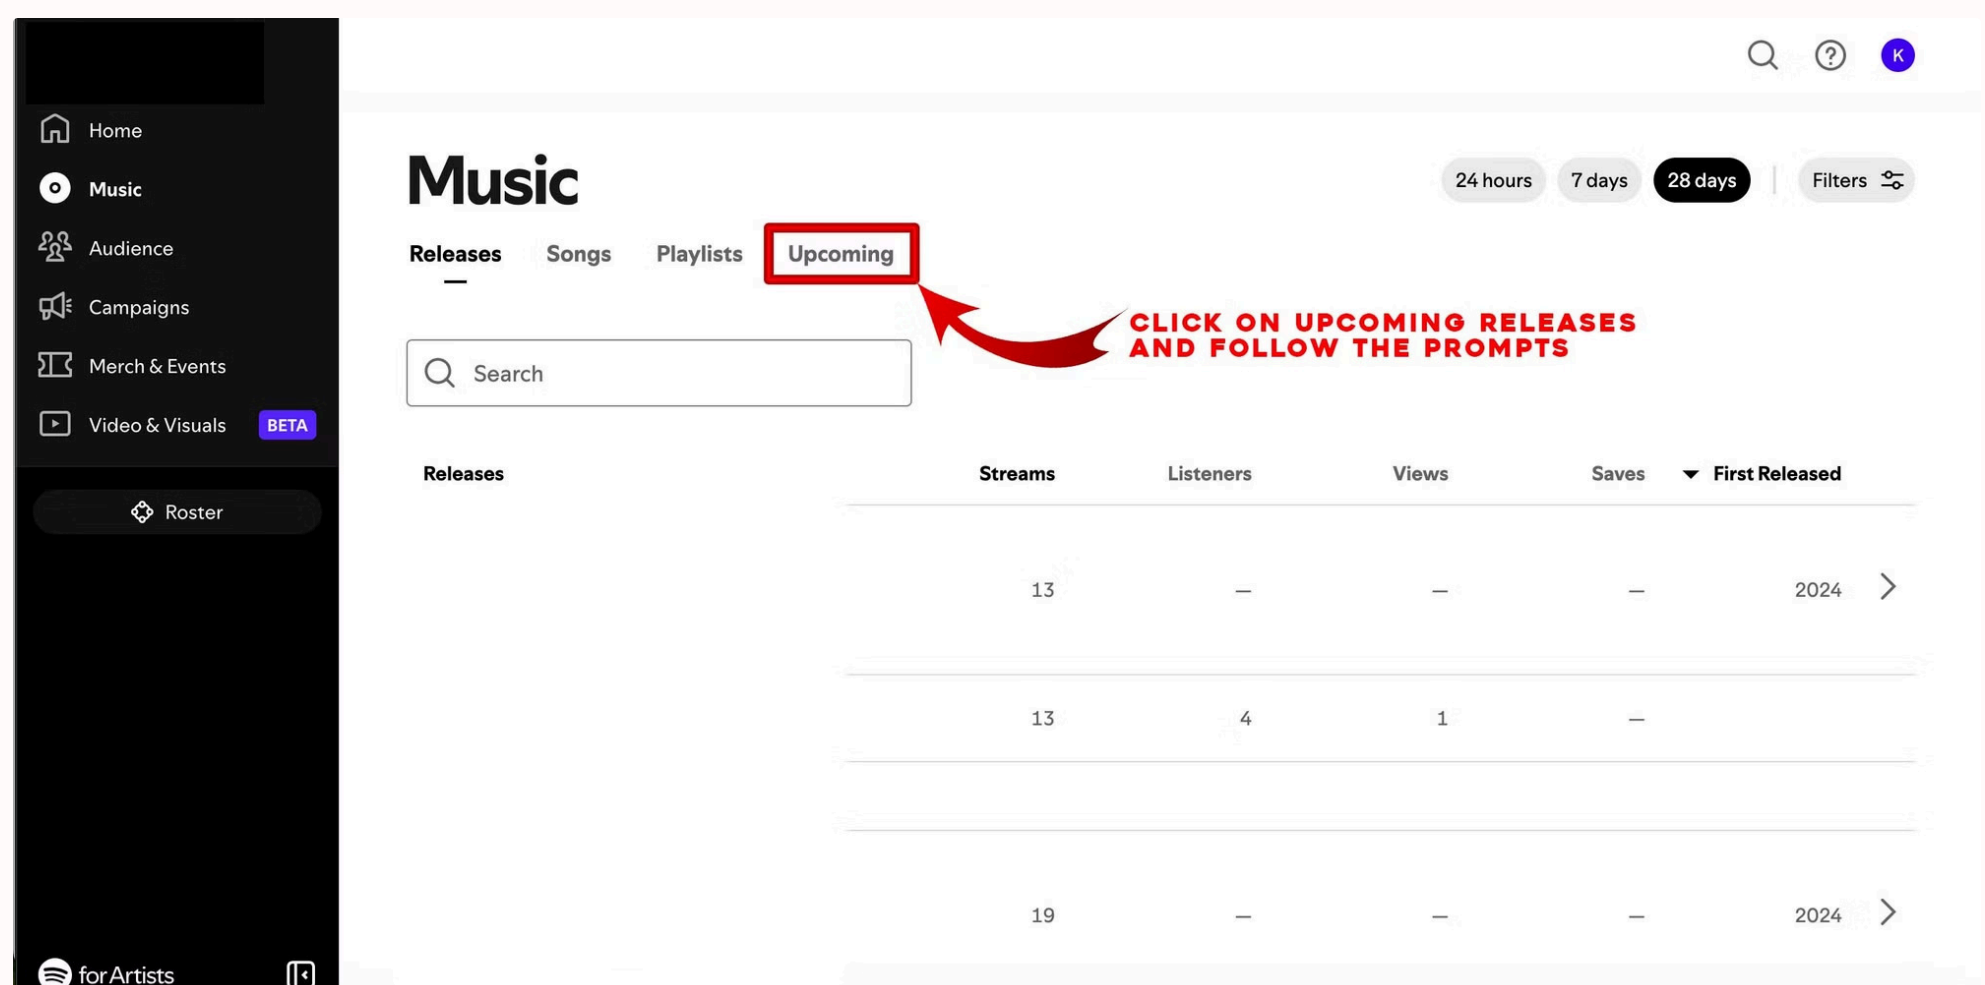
Home
Music
Audience
Campaigns
Merch & Events
Video & Visuals BETA
Roster
for Artists

K

Music

24 hours 7 days 28 days Filters

Releases Songs Playlists Upcoming

CLICK ON UPCOMING RELEASES AND FOLLOW THE PROMPTS

Search

| Releases | Streams | Listeners | Views | Saves | First Released |
|---|---|---|---|---|---|
| | 13 | – | – | – | 2024 |
| | 13 | 4 | 1 | – | |
| | 19 | – | – | – | 2024 |